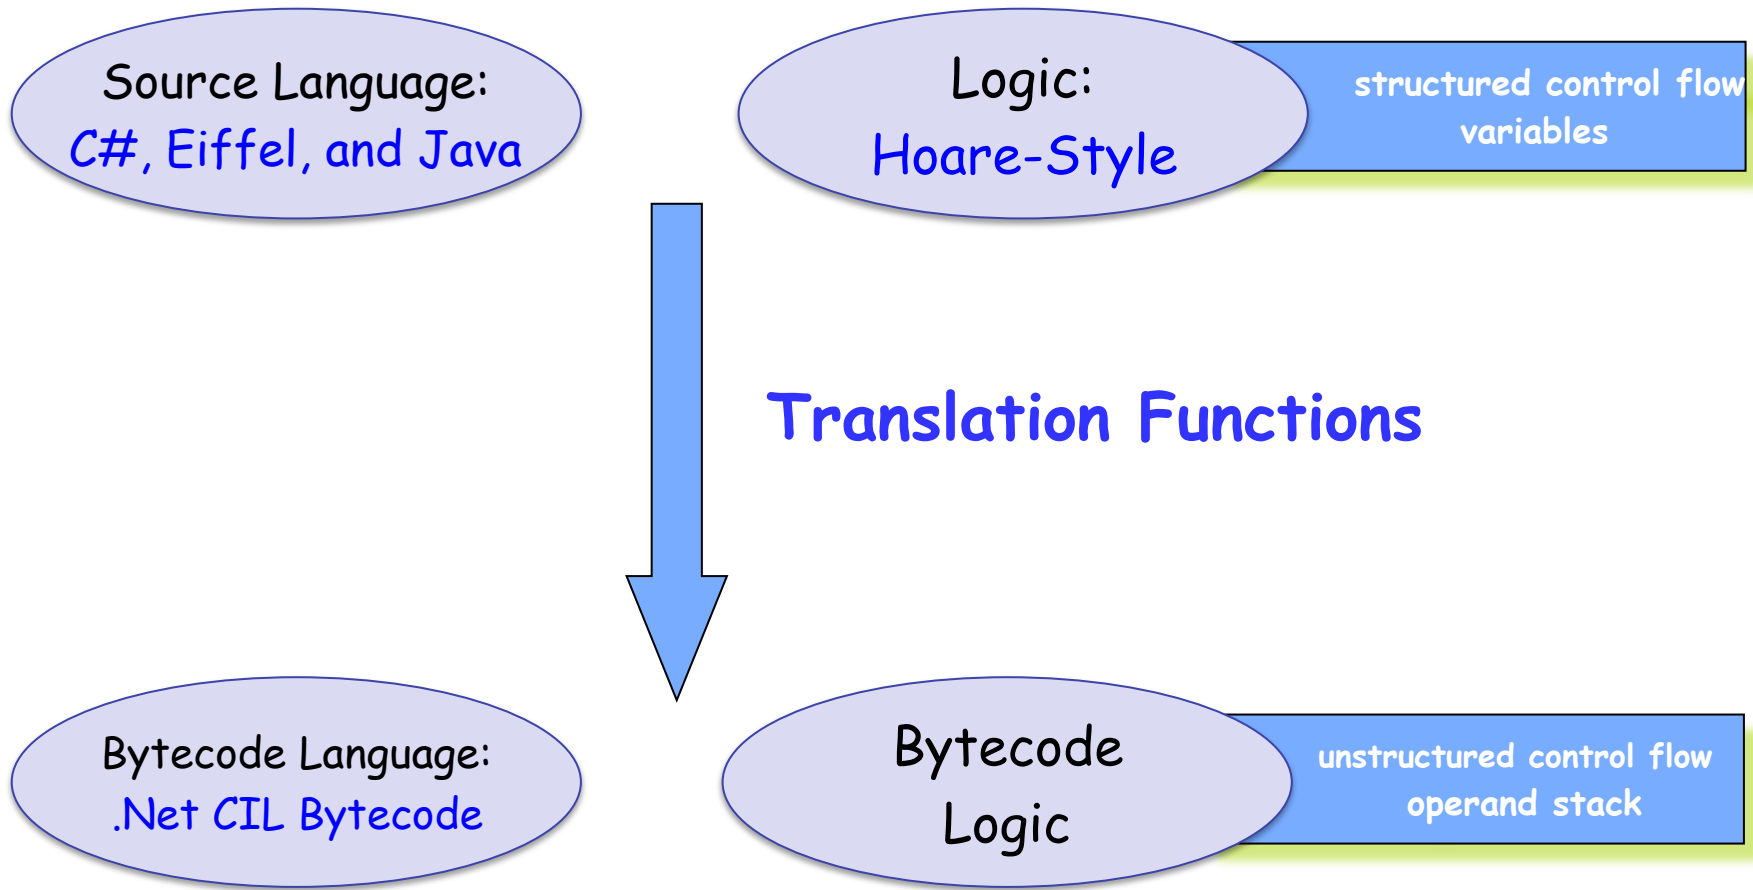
Source Language:
C#, Eiffel, and Java

Logic:
Hoare-Style

structured control flow
variables

Translation Functions

Bytecode Language:
.Net CIL Bytecode

Bytecode
Logic

unstructured control flow
operand stack